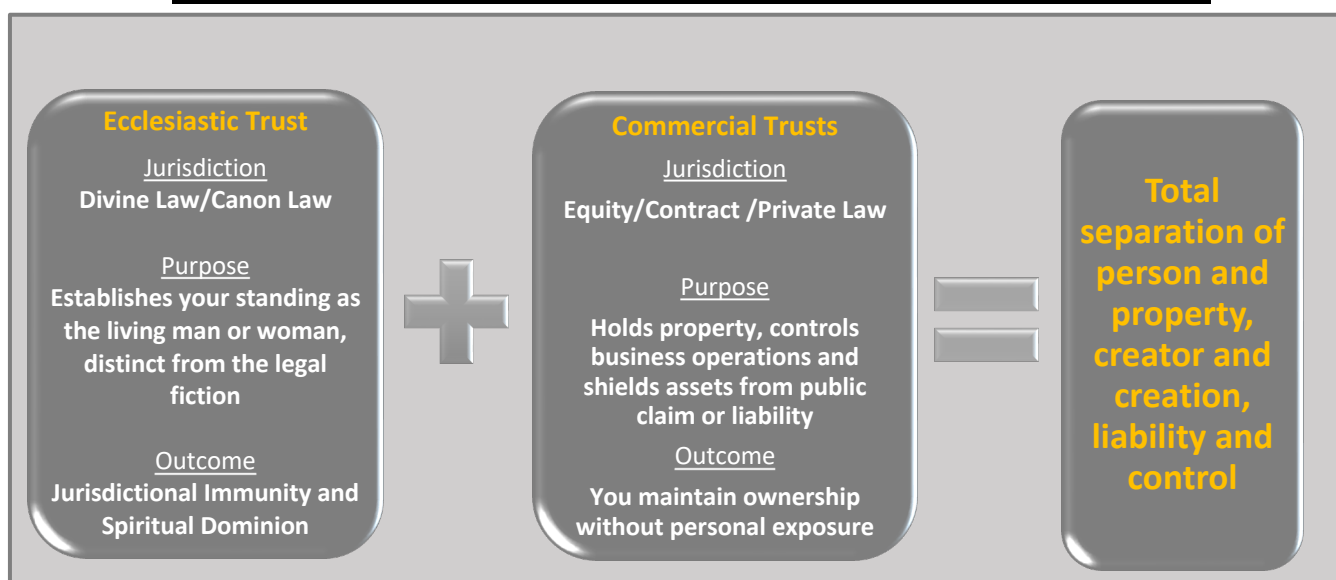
Ecclesiastic Trust

Jurisdiction

Divine Law/Canon Law

Purpose

Establishes your standing as the living man or woman, distinct from the legal fiction

Outcome

Jurisdictional Immunity and Spiritual Dominion

Commercial Trusts

Jurisdiction

Equity/Contract /Private Law

Purpose

Holds property, controls business operations and shields assets from public claim or liability

Outcome

You maintain ownership without personal exposure

Total separation of person and property, creator and creation, liability and control